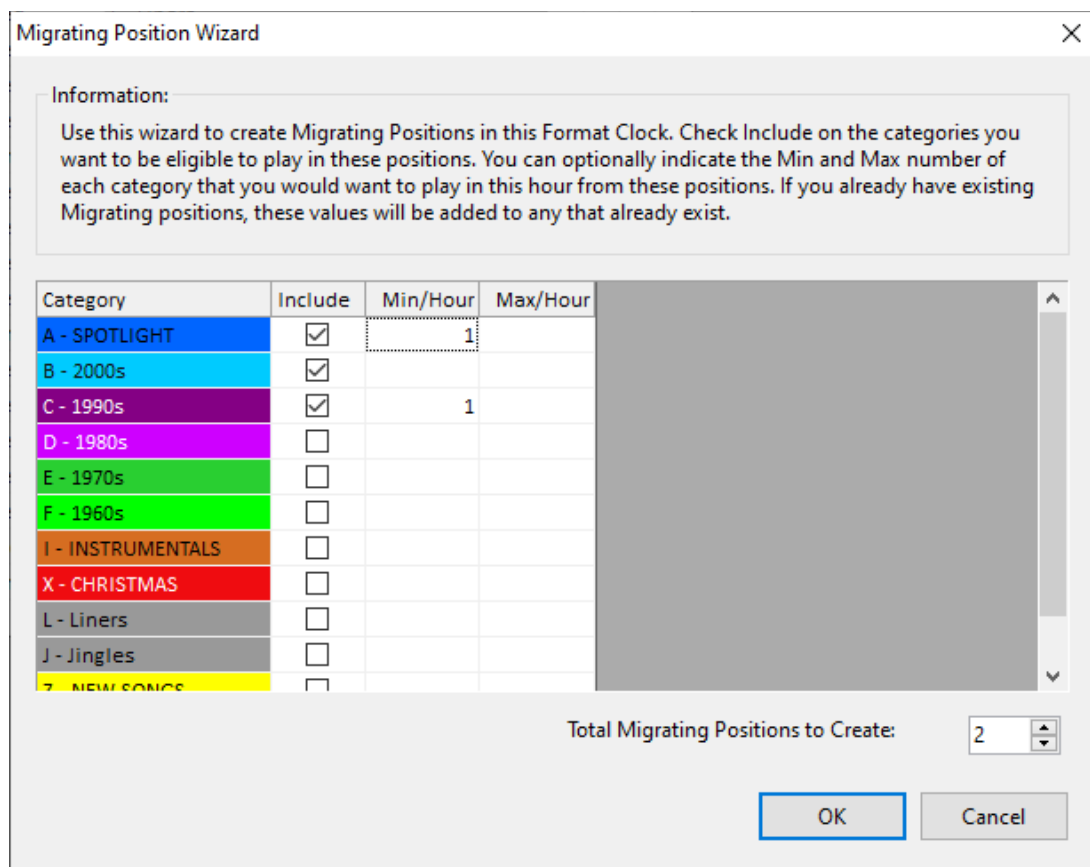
Migrating Position Wizard

Information:

Use this wizard to create Migrating Positions in this Format Clock. Check Include on the categories you want to be eligible to play in these positions. You can optionally indicate the Min and Max number of each category that you would want to play in this hour from these positions. If you already have existing Migrating positions, these values will be added to any that already exist.

| Category | Include | Min/Hour | Max/Hour |
|---|---|---|---|
| A - SPOTLIGHT | ☑ | 1 | |
| B - 2000s | ☑ | | |
| C - 1990s | ☑ | 1 | |
| D - 1980s | ☐ | | |
| E - 1970s | ☐ | | |
| F - 1960s | ☐ | | |
| I - INSTRUMENTALS | ☐ | | |
| X - CHRISTMAS | ☐ | | |
| L - Liners | ☐ | | |
| J - Jingles | ☐ | | |
| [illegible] | ☐ | | |

Total Migrating Positions to Create: 2

OK Cancel